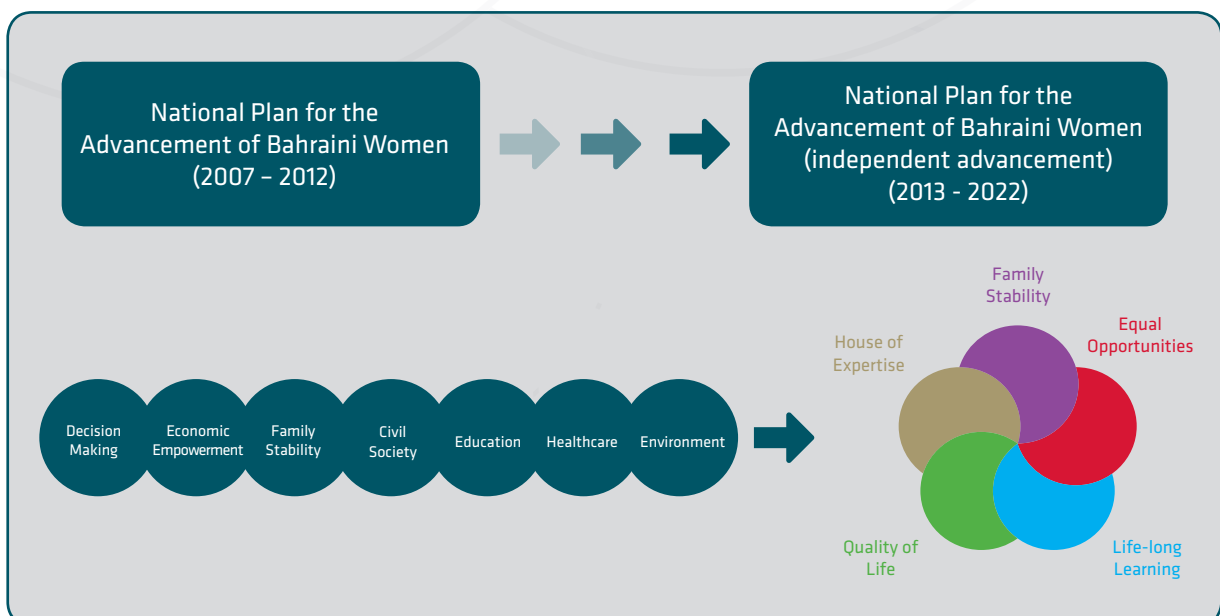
National Plan for the Advancement of Bahraini Women (2007 – 2012)

National Plan for the Advancement of Bahraini Women (independent advancement) (2013 - 2022)

Decision Making

Economic Empowerment

Family Stability

Civil Society

Education

Healthcare

Environment

Family Stability

Equal Opportunities

House of Expertise

Quality of Life

Life-long Learning